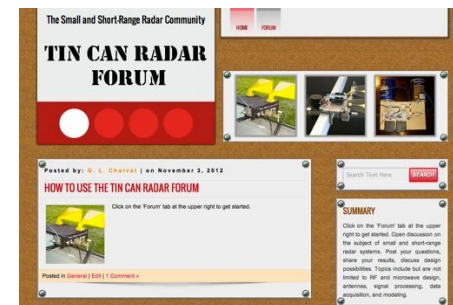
The Small and Short-Range Radar Community

TIN CAN RADAR FORUM

HOME FORUM

Posted by: G. L. Charvat | on November 3, 2012

HOW TO USE THE TIN CAN RADAR FORUM

Click on the 'Forum' tab at the upper right to get started.

Posted in General | Edit | 1 Comment »

Search Text Here

SEARCH

SUMMARY

Click on the 'Forum' tab at the upper right to get started. Open discussion on the subject of small and short-range radar systems. Post your questions, share your results, discuss design possibilities. Topics include but are not limited to RF and microwave design, antennas, signal processing, data acquisition, and modeling.